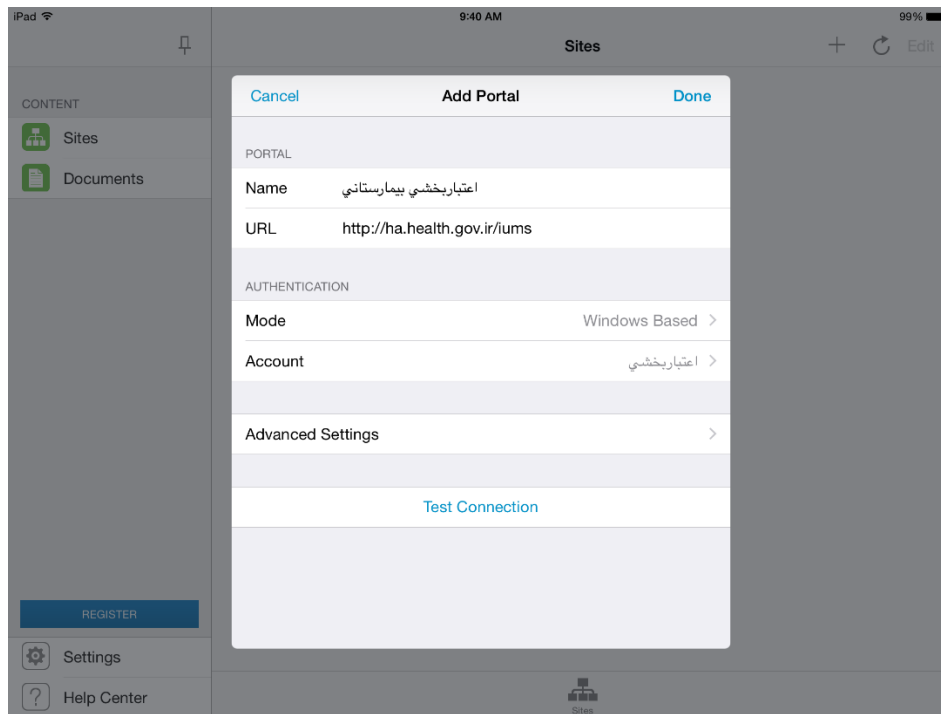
iPad
9:40 AM
99%

Sites
Edit

CONTENT
Sites
Documents

Cancel
Add Portal
Done

PORTAL
Name اعتباربخشي بيمارستاني
URL http://ha.health.gov.ir/iums

AUTHENTICATION
Mode Windows Based
Account اعتباربخشي

Advanced Settings

Test Connection

REGISTER
Settings
Help Center

Sites